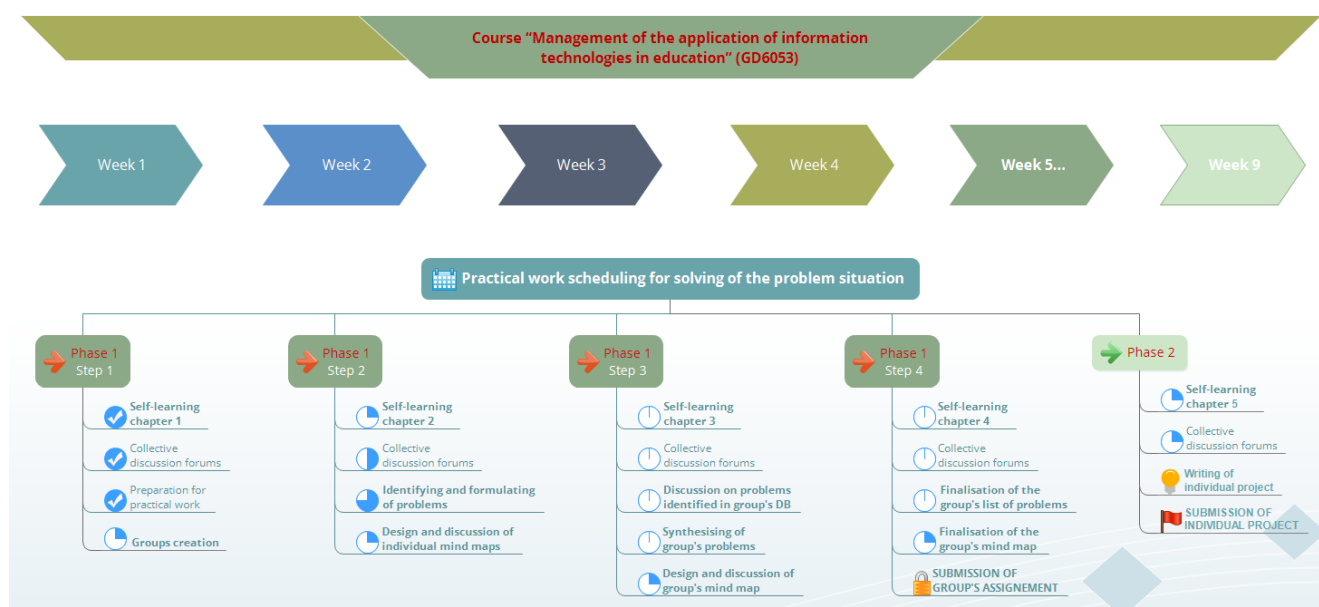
Course “Management of the application of information technologies in education” (GD6053)

Week 1

Week 2

Week 3

Week 4

Week 5...

Week 9

Practical work scheduling for solving of the problem situation

Phase 1
Step 1

Self-learning chapter 1

Collective discussion forums

Preparation for practical work

Groups creation

Phase 1
Step 2

Self-learning chapter 2

Collective discussion forums

Identifying and formulating of problems

Design and discussion of individual mind maps

Phase 1
Step 3

Self-learning chapter 3

Collective discussion forums

Discussion on problems identified in group's DB

Synthesising of group's problems

Design and discussion of group's mind map

Phase 1
Step 4

Self-learning chapter 4

Collective discussion forums

Finalisation of the group's list of problems

Finalisation of the group's mind map

SUBMISSION OF GROUP'S ASSIGNEMENT

Phase 2

Self-learning chapter 5

Collective discussion forums

Writing of individual project

SUBMISSION OF INDIVIDUAL PROJECT